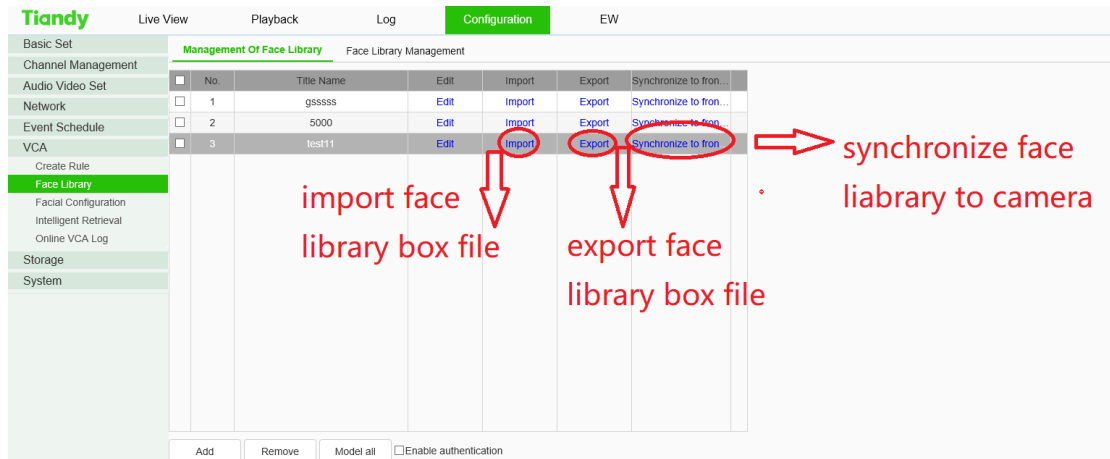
Tiandy Live View Playback Log Configuration EW

Basic Set
Channel Management
Audio Video Set
Network
Event Schedule
VCA
Create Rule
Face Library
Facial Configuration
Intelligent Retrieval
Online VCA Log
Storage
System

Management Of Face Library Face Library Management

| | No. | Title Name | Edit | Import | Export | Synchronize to fron... |
|---|---|---|---|---|---|---|
| | 1 | gsssss | Edit | Import | Export | Synchronize to fron... |
| | 2 | 5000 | Edit | Import | Export | Synchronize to fron... |
| | 3 | test11 | Edit | Import | Export | Synchronize to fron |

import face library box file

export face library box file

synchronize face liabrary to camera

Add Remove Model all Enable authentication